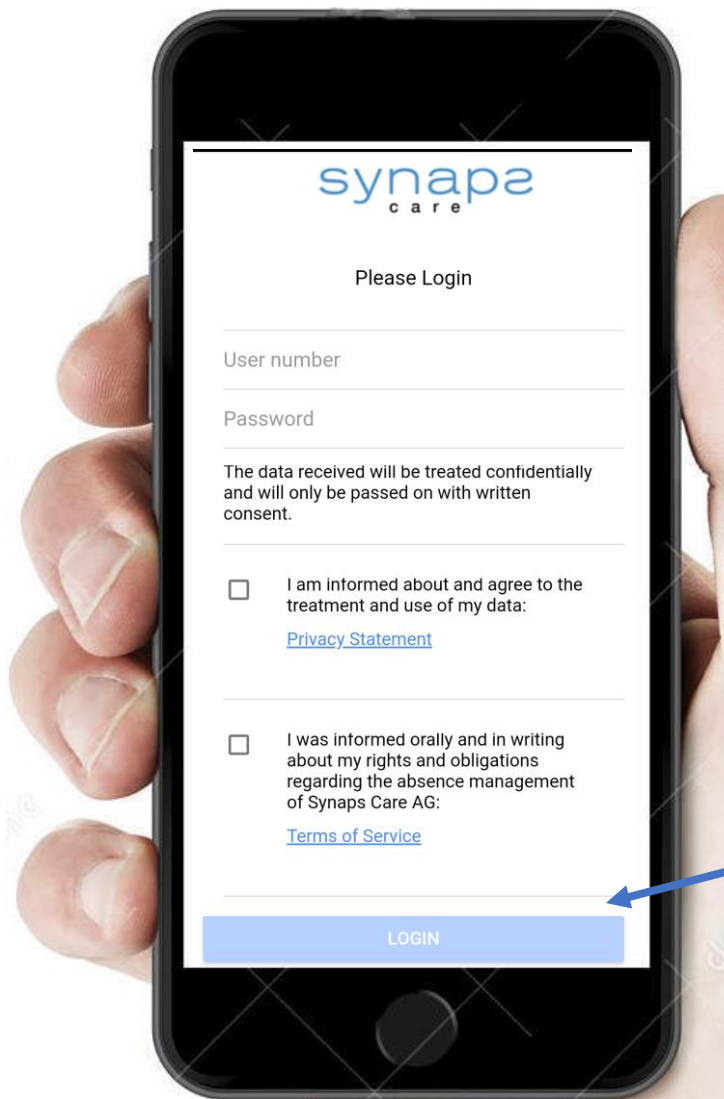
synaps
care

Please Login

User number

Password

The data received will be treated confidentially and will only be passed on with written consent.

I am informed about and agree to the treatment and use of my data:

Privacy Statement

I was informed orally and in writing about my rights and obligations regarding the absence management of Synaps Care AG:

Terms of Service

LOGIN